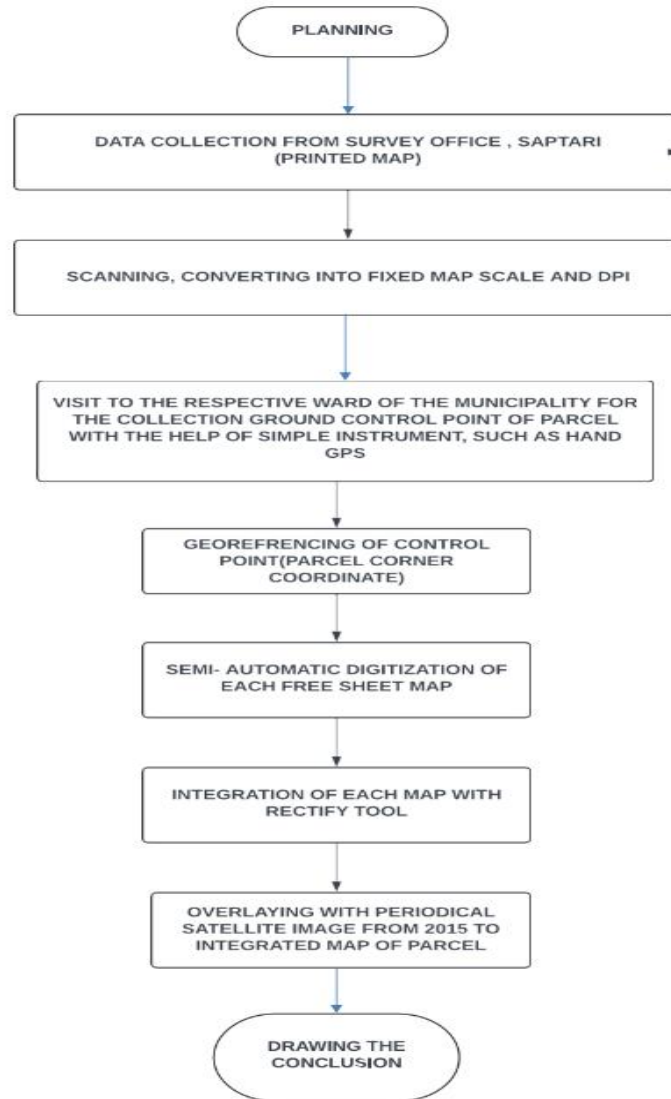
PLANNING

DATA COLLECTION FROM SURVEY OFFICE , SAPTARI (PRINTED MAP)

SCANNING, CONVERTING INTO FIXED MAP SCALE AND DPI

VISIT TO THE RESPECTIVE WARD OF THE MUNICIPALITY FOR THE COLLECTION GROUND CONTROL POINT OF PARCEL WITH THE HELP OF SIMPLE INSTRUMENT, SUCH AS HAND GPS

GEOREFRENCING OF CONTROL POINT(PARCEL CORNER COORDINATE)

SEMI- AUTOMATIC DIGITIZATION OF EACH FREE SHEET MAP

INTEGRATION OF EACH MAP WITH RECTIFY TOOL

OVERLAYING WITH PERIODICAL SATELLITE IMAGE FROM 2015 TO INTEGRATED MAP OF PARCEL

DRAWING THE CONCLUSION